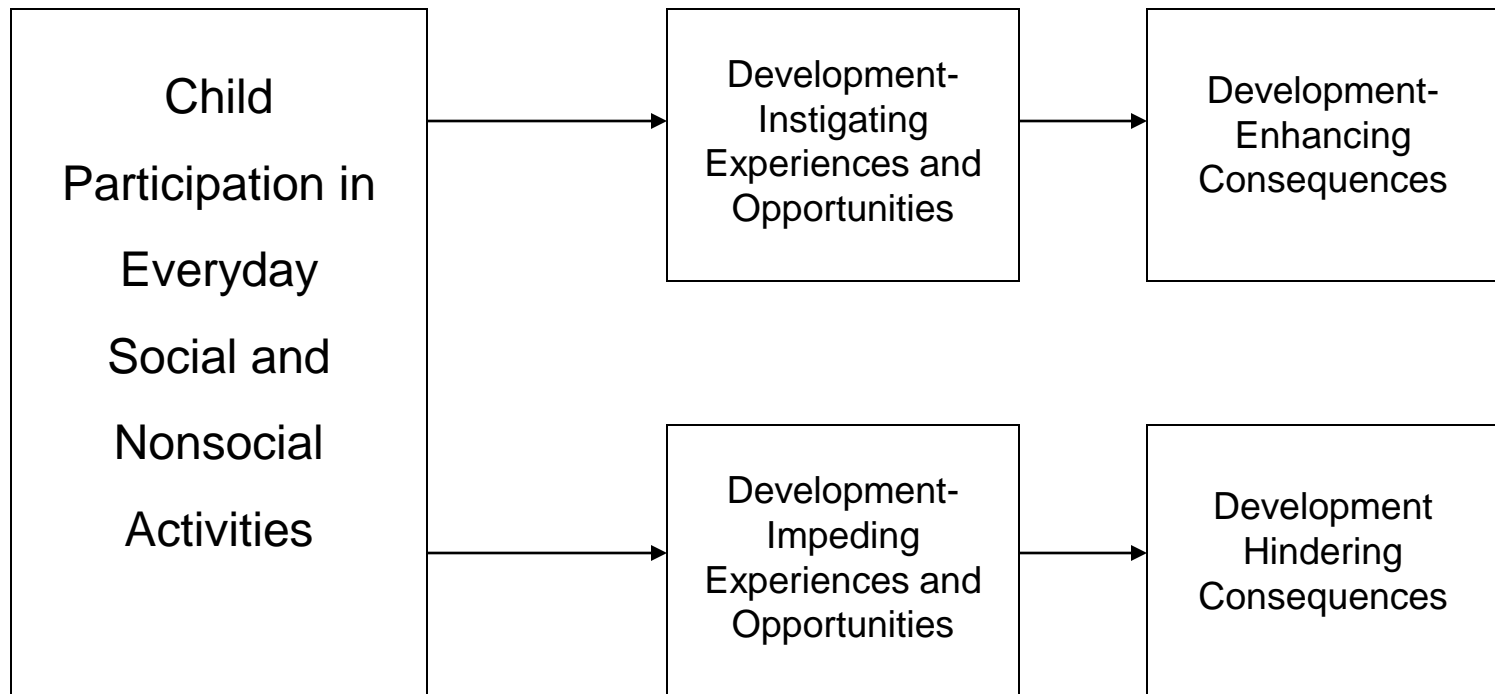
Child Participation in Everyday Social and Nonsocial Activities

Development-Instigating Experiences and Opportunities

Development-Enhancing Consequences

Development-Impeding Experiences and Opportunities

Development Hindering Consequences